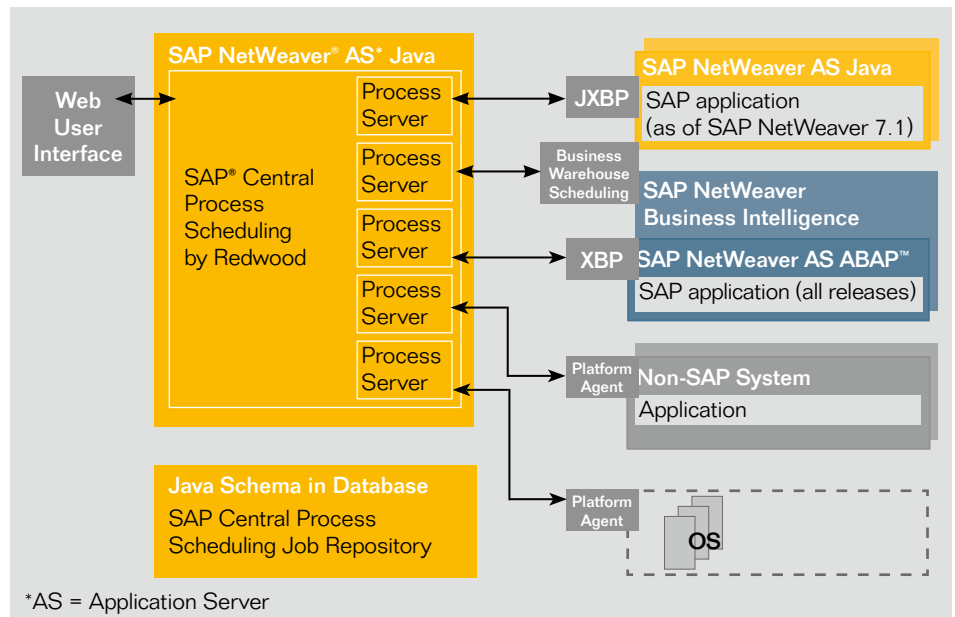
Web User Interface

SAP NetWeaver® AS* Java

SAP® Central Process Scheduling by Redwood

Process Server

Process Server

Process Server

Process Server

Process Server

JXBP

SAP NetWeaver AS Java

SAP application (as of SAP NetWeaver 7.1)

Business Warehouse Scheduling

SAP NetWeaver Business Intelligence

XBP

SAP NetWeaver AS ABAP™

SAP application (all releases)

Platform Agent

Non-SAP System

Application

Java Schema in Database

SAP Central Process Scheduling Job Repository

Platform Agent

OS

*AS = Application Server